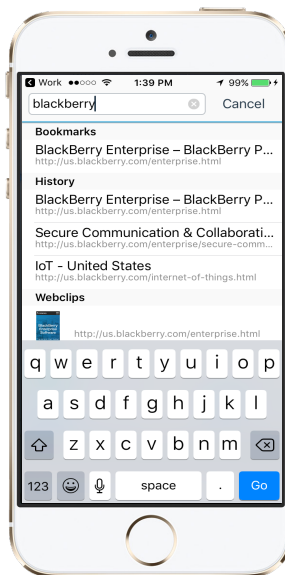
◀ Work ●●○○○ 1:39 PM 99%

blackberry Cancel

Bookmarks

BlackBerry Enterprise – BlackBerry P...
http://us.blackberry.com/enterprise.html

History

BlackBerry Enterprise – BlackBerry P...
http://us.blackberry.com/enterprise.html

Secure Communication & Collaborati...
http://us.blackberry.com/enterprise/secure-comm...

IoT - United States
http://us.blackberry.com/internet-of-things.html

Webclips

BlackBerry Enterprise Software
http://us.blackberry.com/enterprise.html

q w e r t y u i o p
a s d f g h j k l
z x c v b n m
123 space . Go